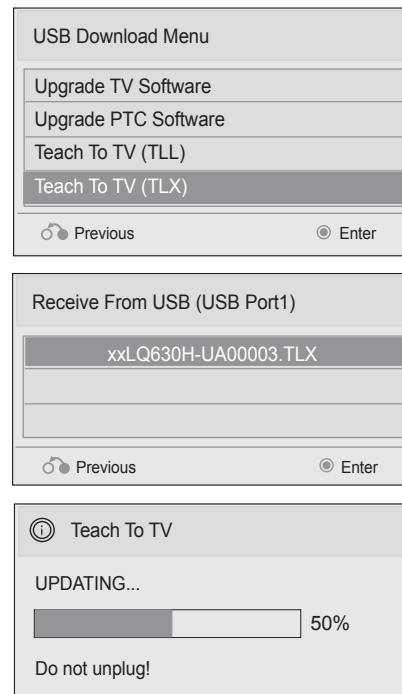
USB Download Menu

Upgrade TV Software
Upgrade PTC Software
Teach To TV (TLL)
Teach To TV (TLX)

Previous
Enter

Receive From USB (USB Port1)

xxLQ630H-UA00003.TLX

Previous
Enter

Teach To TV

UPDATING...

50%

Do not unplug!